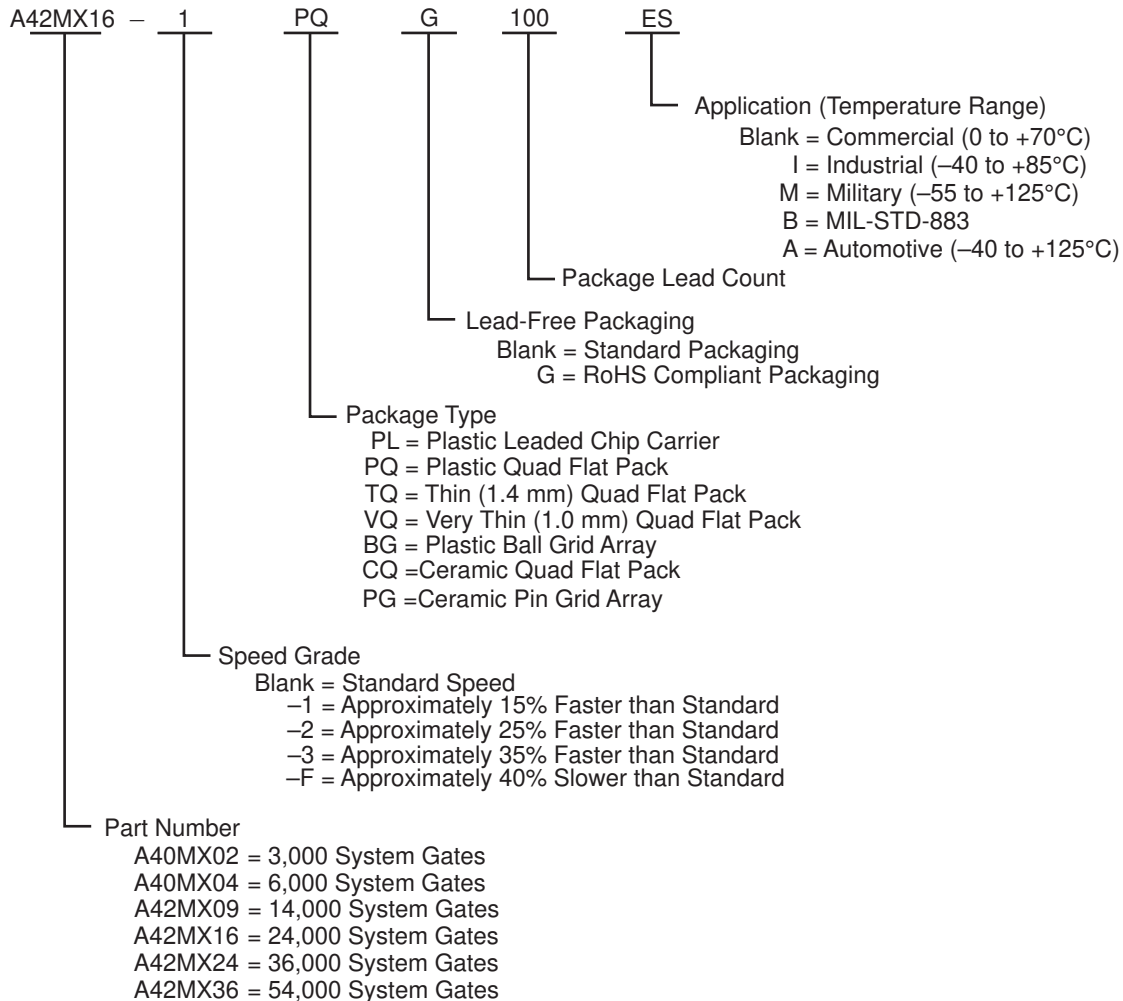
A42MX16 – 1 PQ G 100 ES

Application (Temperature Range)
Blank = Commercial (0 to +70°C)
I = Industrial (–40 to +85°C)
M = Military (–55 to +125°C)
B = MIL-STD-883
A = Automotive (–40 to +125°C)

Package Lead Count

Lead-Free Packaging
Blank = Standard Packaging
G = RoHS Compliant Packaging

Package Type
PL = Plastic Leaded Chip Carrier
PQ = Plastic Quad Flat Pack
TQ = Thin (1.4 mm) Quad Flat Pack
VQ = Very Thin (1.0 mm) Quad Flat Pack
BG = Plastic Ball Grid Array
CQ =Ceramic Quad Flat Pack
PG =Ceramic Pin Grid Array

Speed Grade
Blank = Standard Speed
–1 = Approximately 15% Faster than Standard
–2 = Approximately 25% Faster than Standard
–3 = Approximately 35% Faster than Standard
–F = Approximately 40% Slower than Standard

Part Number
A40MX02 = 3,000 System Gates
A40MX04 = 6,000 System Gates
A42MX09 = 14,000 System Gates
A42MX16 = 24,000 System Gates
A42MX24 = 36,000 System Gates
A42MX36 = 54,000 System Gates